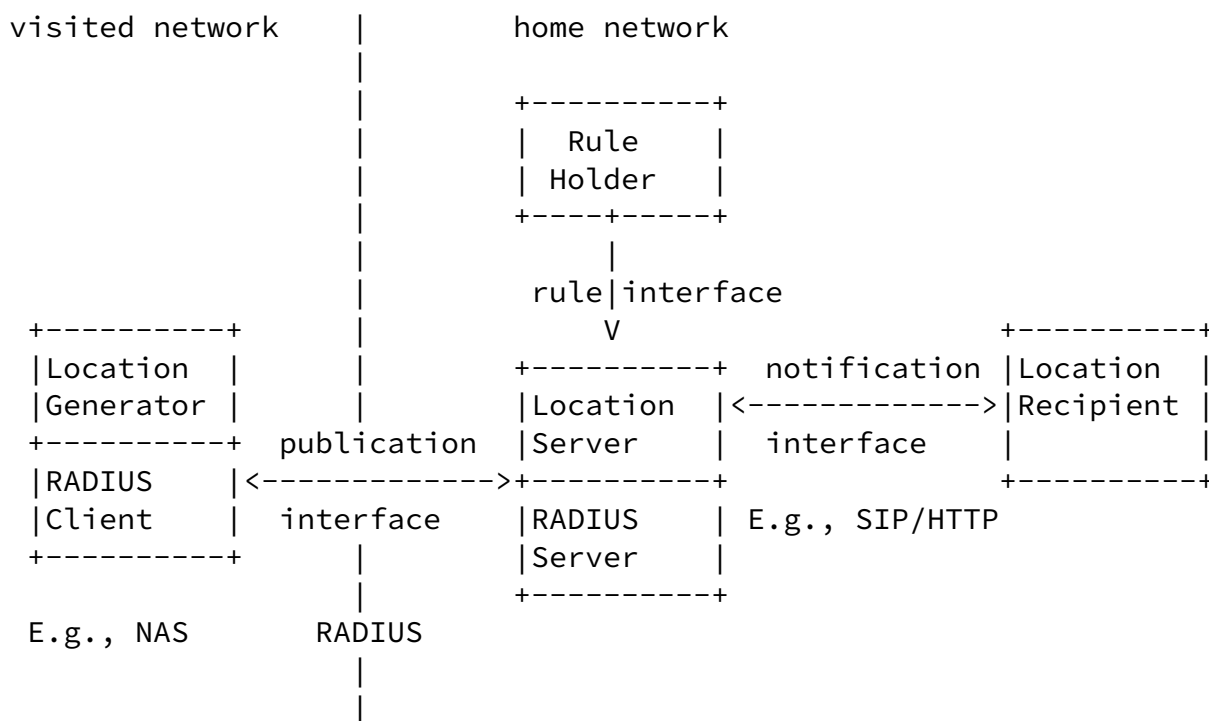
visited network home network

Rule Holder

rule interface
V

Location Generator

RADIUS Client

publication

interface

Location Server

RADIUS Server

notification

interface

Location Recipient

E.g., SIP/HTTP

E.g., NAS

RADIUS